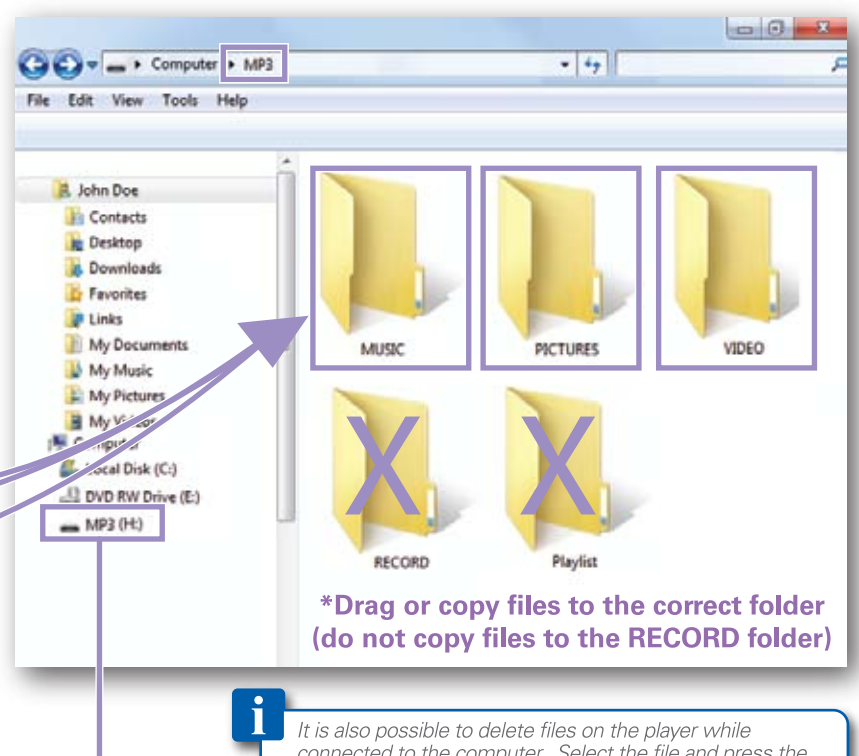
Computer ▸ MP3

File Edit View Tools Help

John Doe
Contacts
Desktop
Downloads
Favorites
Links
My Documents
My Music
My Pictures
My Vi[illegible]
C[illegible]
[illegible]ocal Disk (C:)
DVD RW Drive (E:)
MP3 (H:)

MUSIC
PICTURES
VIDEO
RECORD
Playlist

X
X

*Drag or copy files to the correct folder (do not copy files to the RECORD folder)

i

It is also possible to delete files on the player while connected to the computer. Select the file and press the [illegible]